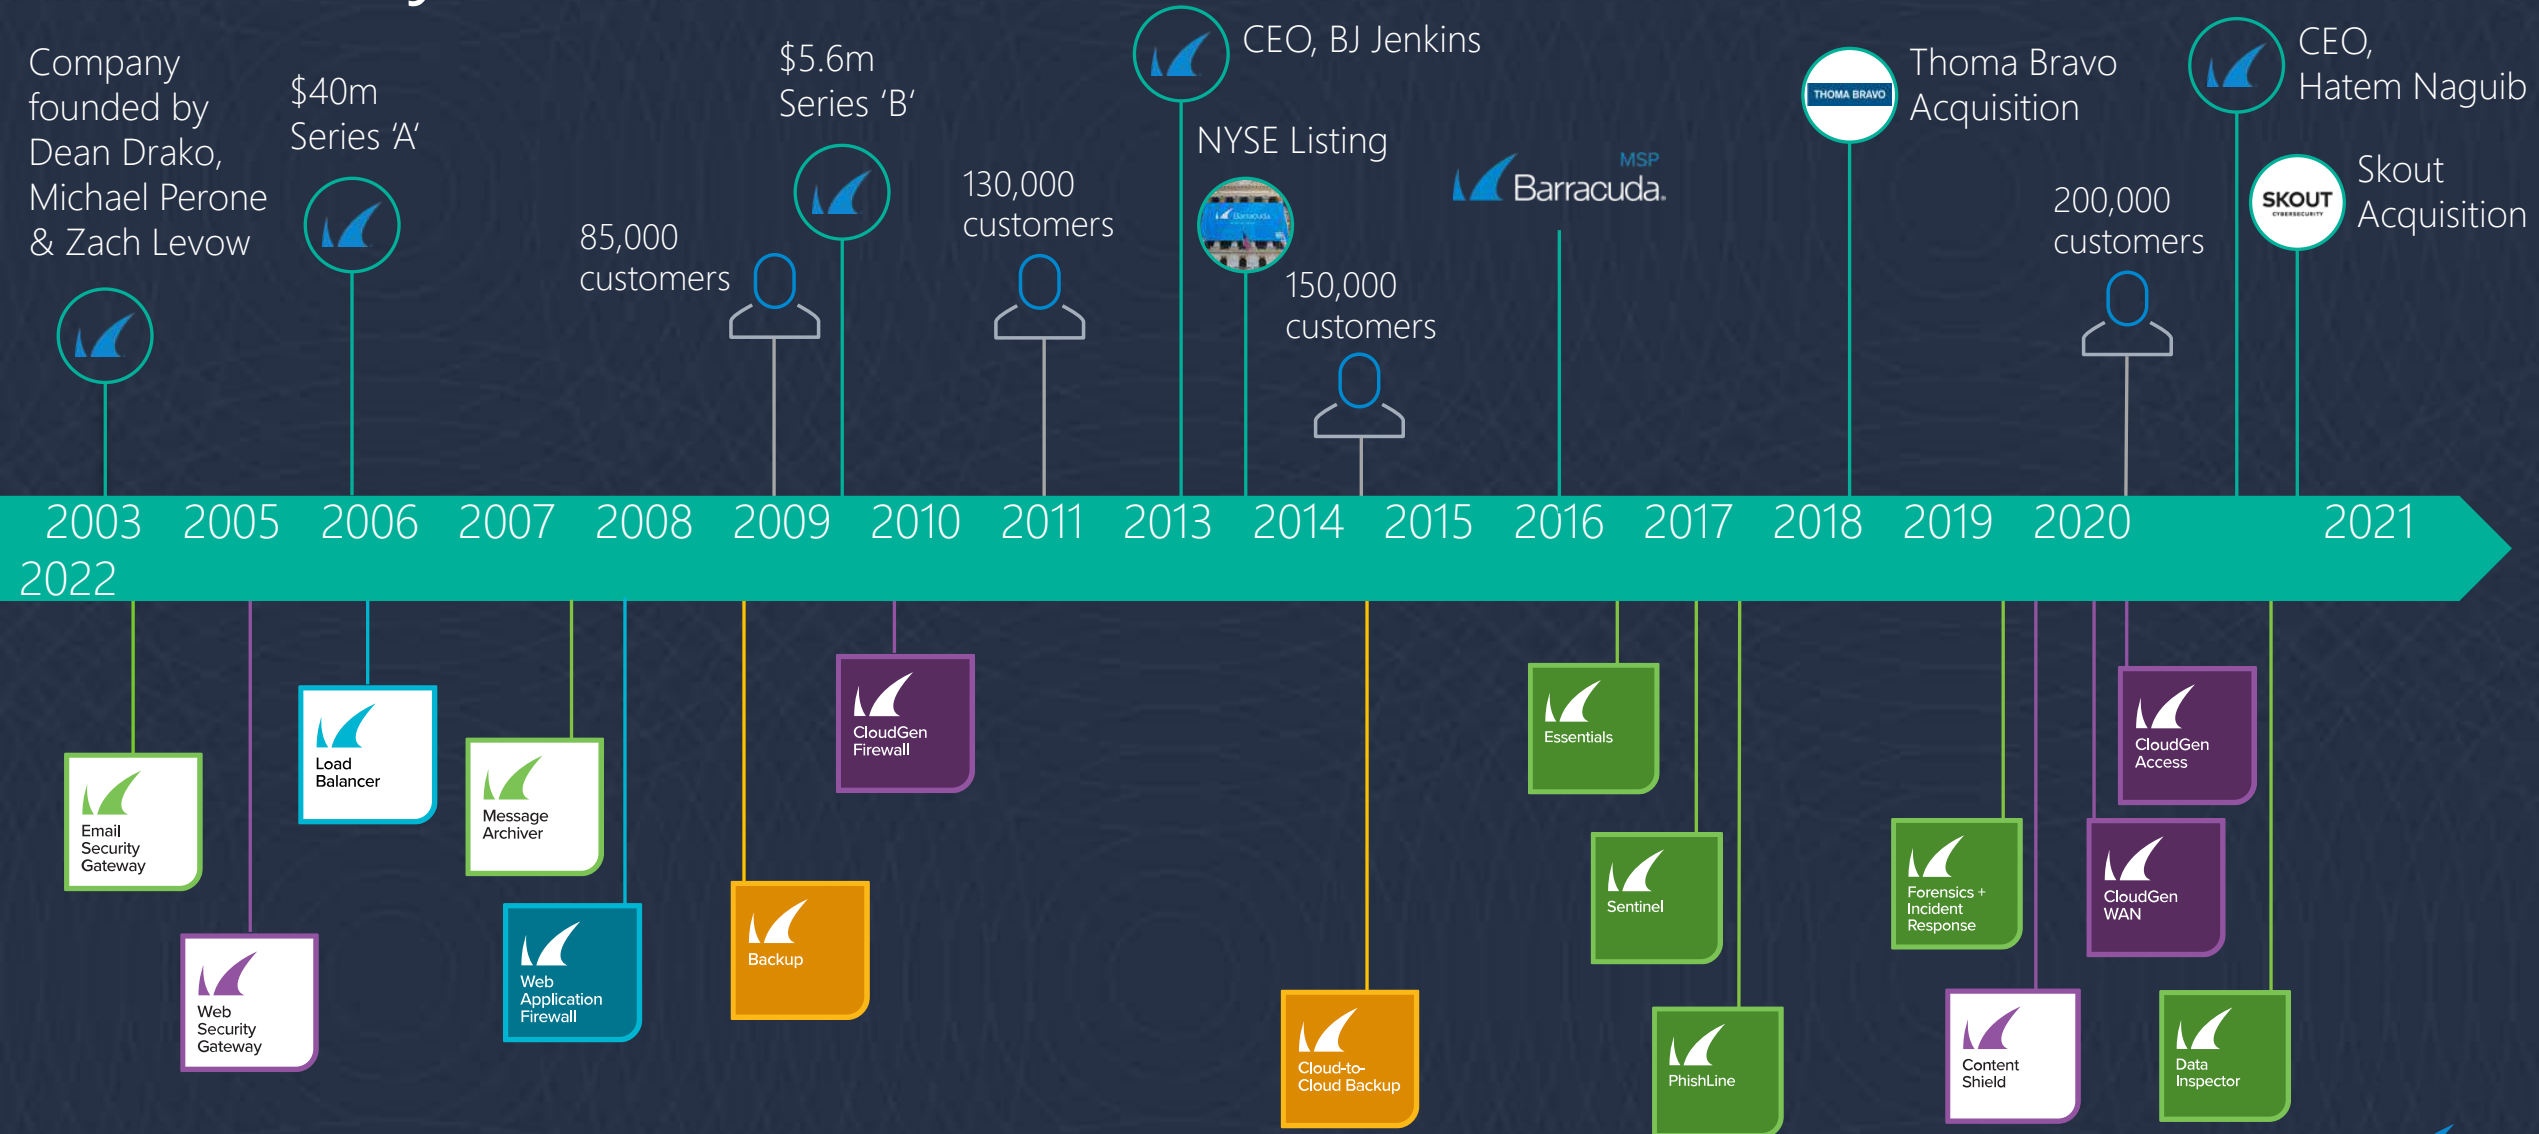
Company founded by Dean Drako, Michael Perone & Zach Levow

$40m Series 'A'

85,000 customers

$5.6m Series 'B'

130,000 customers

CEO, BJ Jenkins

NYSE Listing

150,000 customers

MSP Barracuda.

THOMA BRAVO

Thoma Bravo Acquisition

200,000 customers

CEO, Hatem Naguib

SKOUT CYBERSECURITY

Skout Acquisition

2003 2005 2006 2007 2008 2009 2010 2011 2013 2014 2015 2016 2017 2018 2019 2020 2021 2022

Email Security Gateway

Web Security Gateway

Load Balancer

Message Archiver

Web Application Firewall

Backup

CloudGen Firewall

Cloud-to-Cloud Backup

Essentials

Sentinel

PhishLine

Forensics + Incident Response

Content Shield

CloudGen Access

CloudGen WAN

Data Inspector